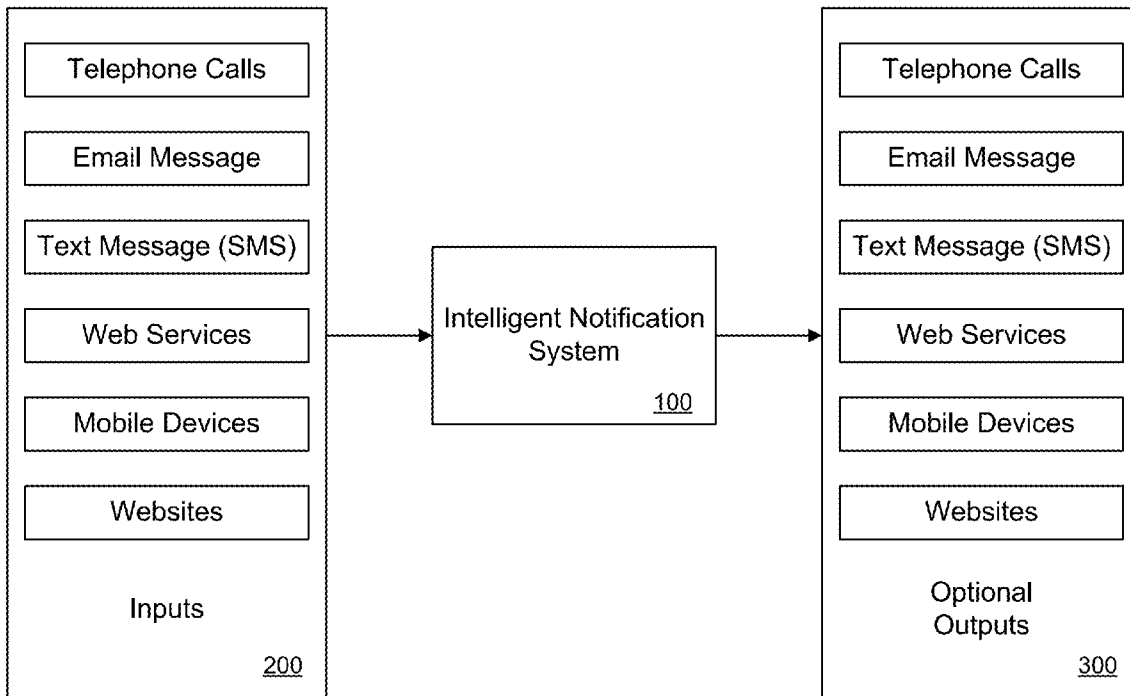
Telephone Calls

Email Message

Text Message (SMS)

Web Services

Mobile Devices

Websites

Inputs

200

Intelligent Notification System

100

Telephone Calls

Email Message

Text Message (SMS)

Web Services

Mobile Devices

Websites

Optional Outputs

300